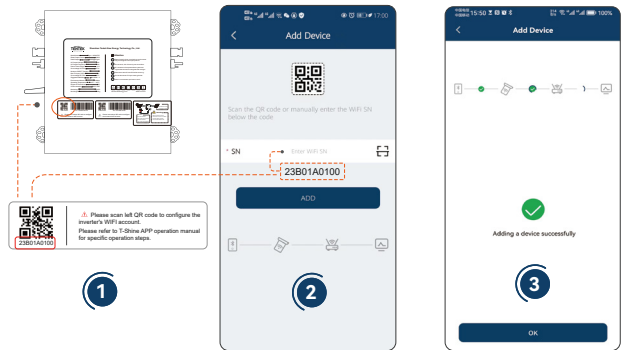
23B01A0100

Please scan left QR code to configure the inverter's WIFI account.

Please refer to T-Shine APP operation manual for specific operation steps.

1

17:00

Add Device

Scan the QR code or manually enter the WiFi SN below the code

* SN

Enter WiFi SN

23B01A0100

ADD

2

15:50

100%

Add Device

Adding a device successfully

3

OK